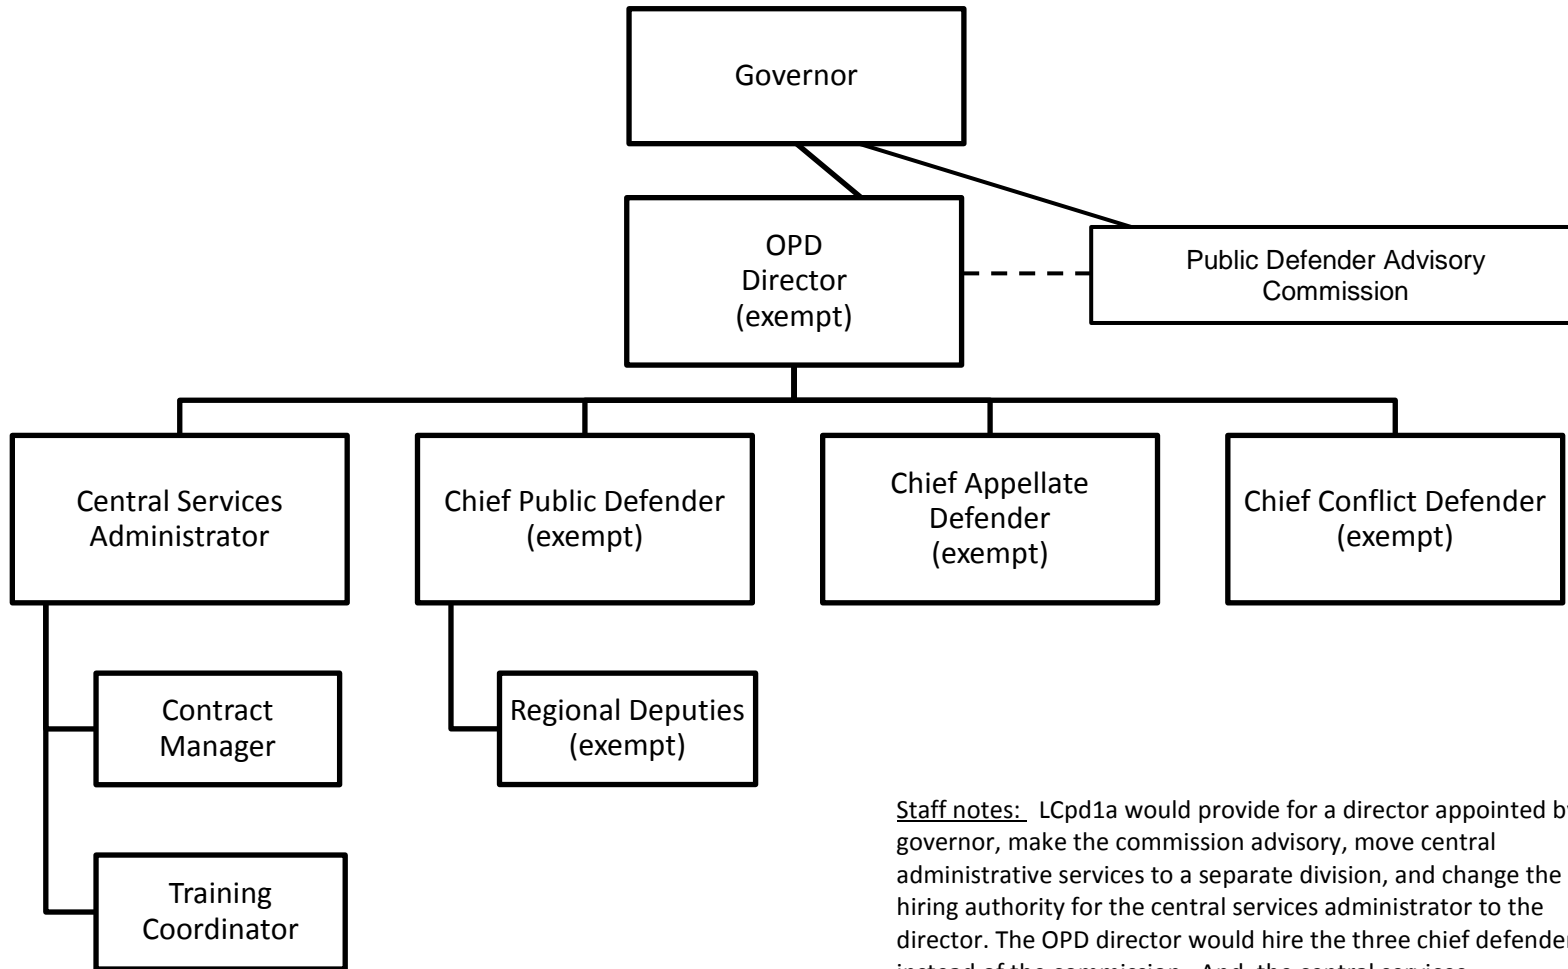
Governor

OPD Director (exempt)

Public Defender Advisory Commission

Central Services Administrator

Chief Public Defender (exempt)

Chief Appellate Defender (exempt)

Chief Conflict Defender (exempt)

Contract Manager

Training Coordinator

Regional Deputies (exempt)

Staff notes: LCpd1a would provide for a director appointed b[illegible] governor, make the commission advisory, move central administrative services to a separate division, and change the hiring authority for the central services administrator to the director. The OPD director would hire the three chief defende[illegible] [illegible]